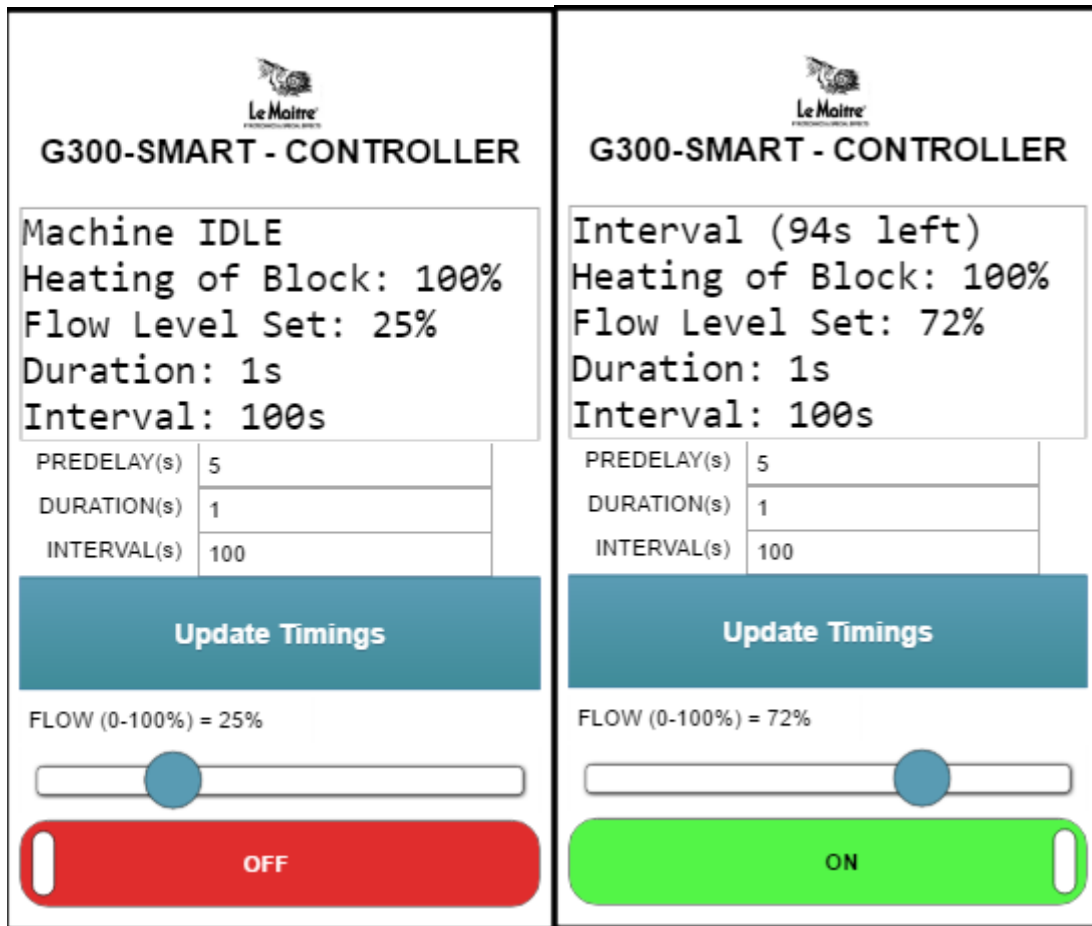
Le Maitre

G300-SMART - CONTROLLER

Machine IDLE
Heating of Block: 100%
Flow Level Set: 25%
Duration: 1s
Interval: 100s

PREDELAY(s) 5
DURATION(s) 1
INTERVAL(s) 100

Update Timings

FLOW (0-100%) = 25%

OFF

Le Maitre

G300-SMART - CONTROLLER

Interval (94s left)
Heating of Block: 100%
Flow Level Set: 72%
Duration: 1s
Interval: 100s

PREDELAY(s) 5
DURATION(s) 1
INTERVAL(s) 100

Update Timings

FLOW (0-100%) = 72%

ON